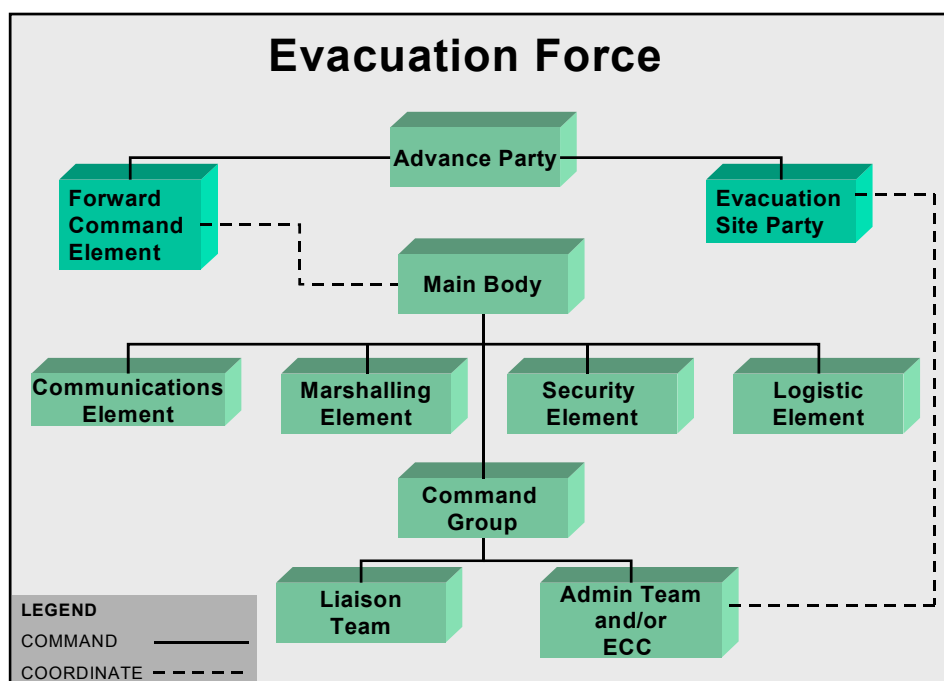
Evacuation Force

Advance Party

Forward Command Element

Evacuation Site Party

Main Body

Communications Element

Marshalling Element

Security Element

Logistic Element

Command Group

Liaison Team

Admin Team and/or ECC

LEGEND
COMMAND
COORDINATE